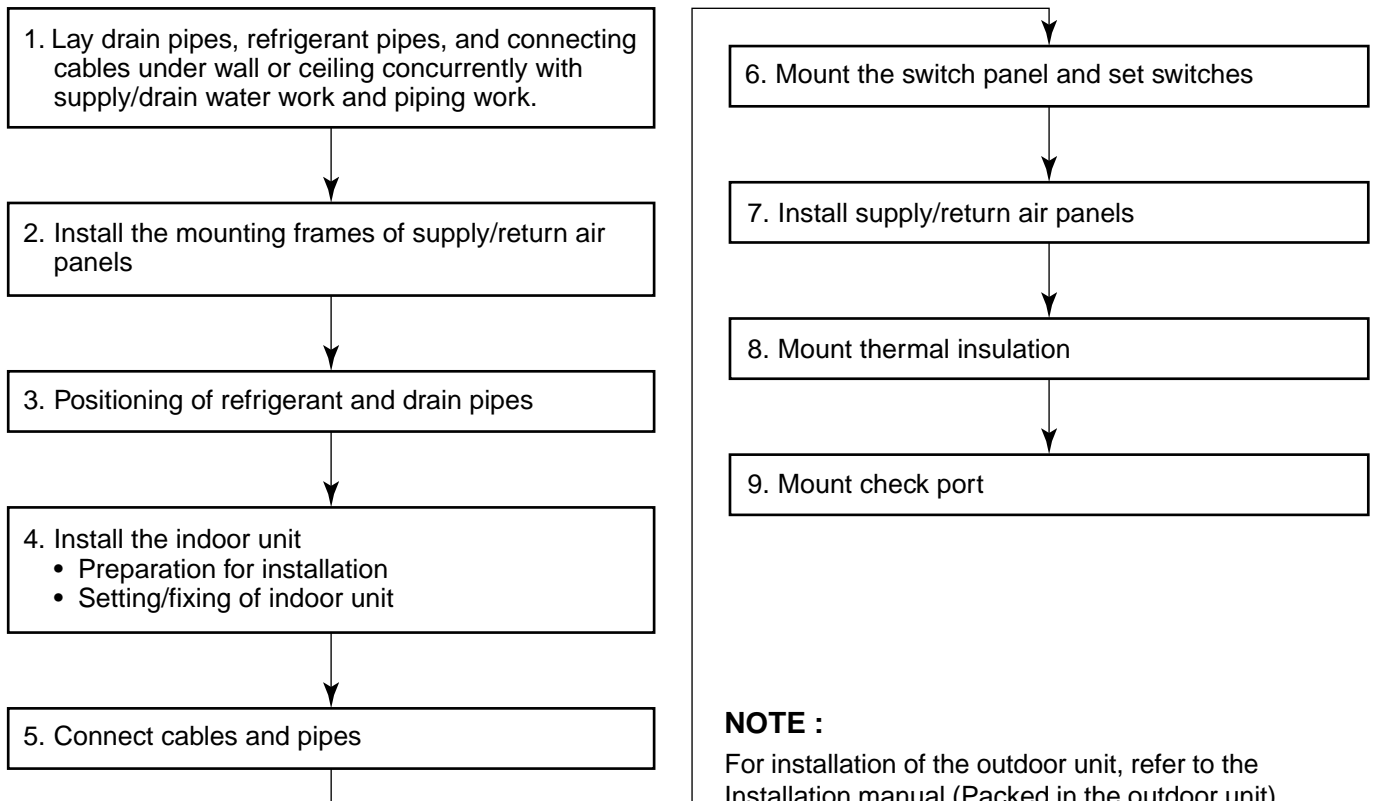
1. Lay drain pipes, refrigerant pipes, and connecting cables under wall or ceiling concurrently with supply/drain water work and piping work.

2. Install the mounting frames of supply/return air panels

3. Positioning of refrigerant and drain pipes

4. Install the indoor unit
• Preparation for installation
• Setting/fixing of indoor unit

5. Connect cables and pipes

6. Mount the switch panel and set switches

7. Install supply/return air panels

8. Mount thermal insulation

9. Mount check port

NOTE :

For installation of the outdoor unit, refer to the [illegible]